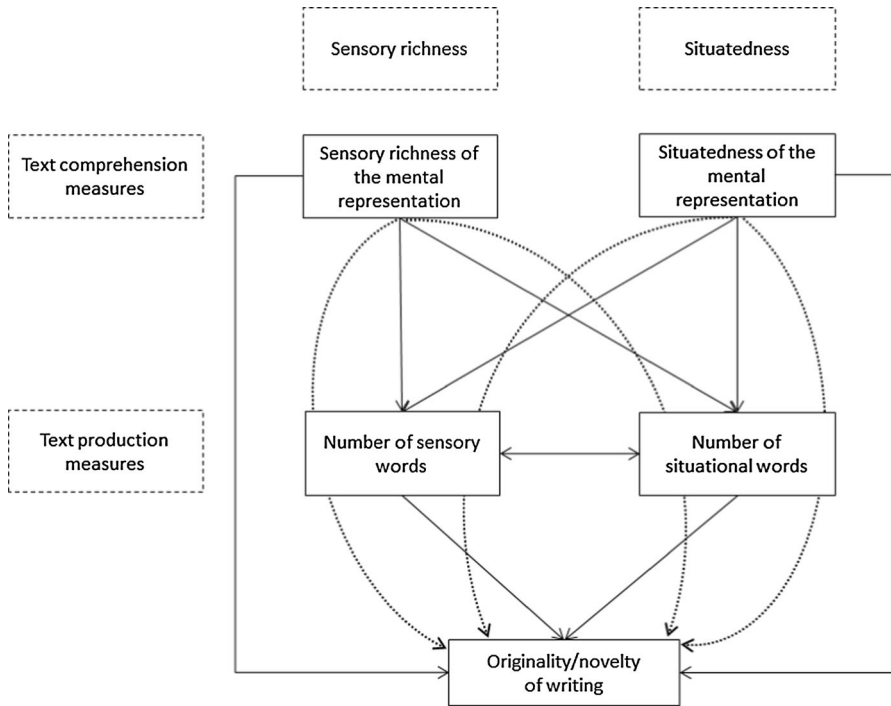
Sensory richness

Situatedness

Text comprehension measures

Sensory richness of the mental representation

Situatedness of the mental representation

Text production measures

Number of sensory words

Number of situational words

Originality/novelty of writing